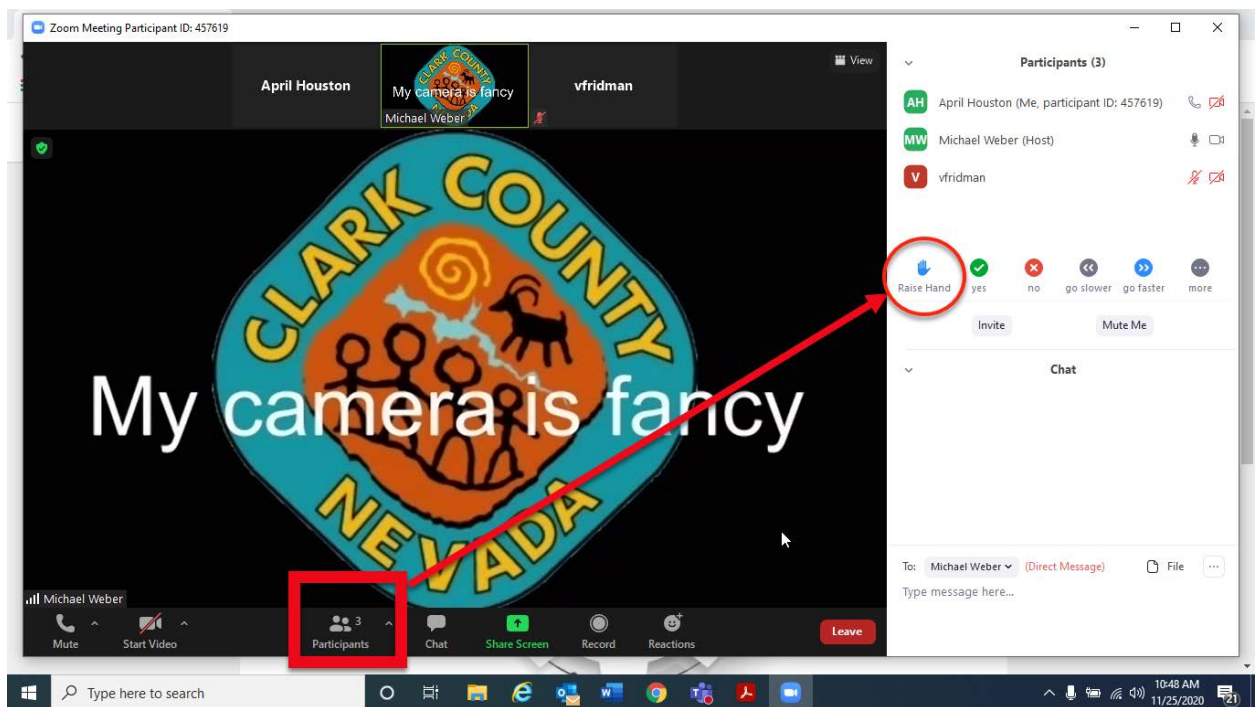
Zoom Meeting Participant ID: 457619

View

April Houston

My camera is fancy
Michael Weber

vfridman

CLARK COUNTY NEVADA

My camera is fancy

Michael Weber

Mute
Start Video
3
Participants
Chat
Share Screen
Record
Reactions
Leave

Participants (3)

AH April Houston (Me, participant ID: 457619)
MW Michael Weber (Host)
V vfridman

Raise Hand
yes
no
go slower
go faster
more

Invite
Mute Me

Chat

To: Michael Weber (Direct Message)
File
Type message here...

Type here to search

10:48 AM
11/25/2020
21